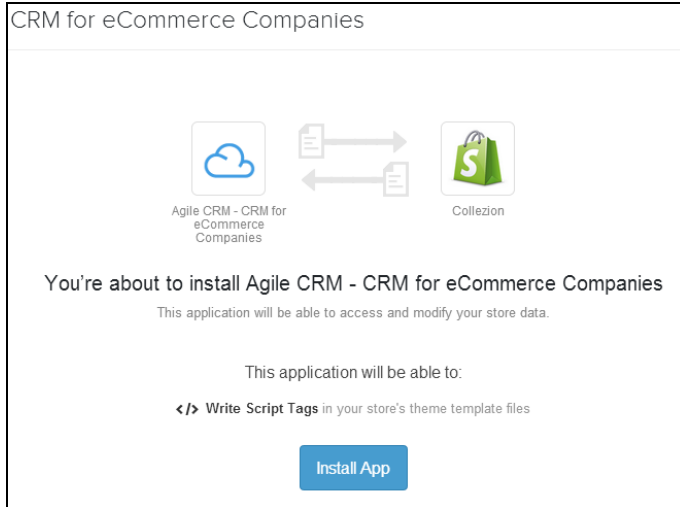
CRM for eCommerce Companies

Agile CRM - CRM for eCommerce Companies

Collezion

You're about to install Agile CRM - CRM for eCommerce Companies

This application will be able to access and modify your store data.

This application will be able to:

</> Write Script Tags in your store's theme template files

Install App